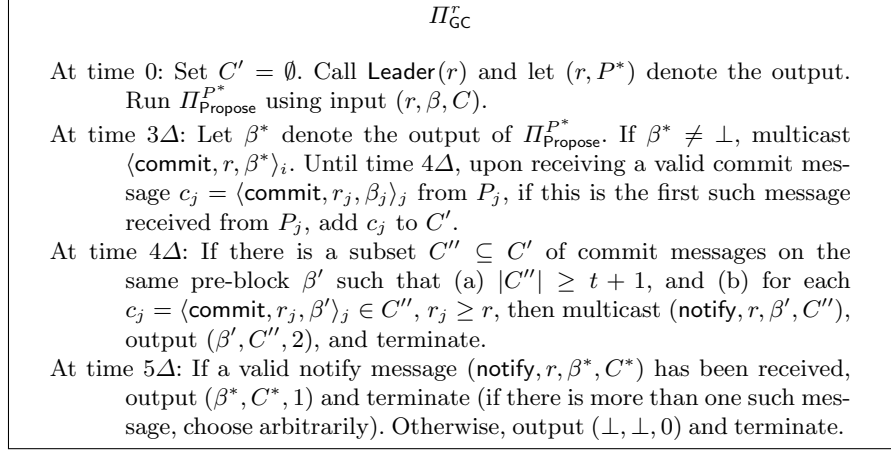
$\Pi_{\mathsf{GC}}^{r}$

At time 0: Set $C' = \emptyset$. Call $\mathsf{Leader}(r)$ and let $(r, P^*)$ denote the output. Run $\Pi_{\mathsf{Propose}}^{P^*}$ using input $(r, \beta, C)$.

At time $3\Delta$: Let $\beta^*$ denote the output of $\Pi_{\mathsf{Propose}}^{P^*}$. If $\beta^* \neq \bot$, multicast $\langle \mathsf{commit}, r, \beta^* \rangle_i$. Until time $4\Delta$, upon receiving a valid commit message $c_j = \langle \mathsf{commit}, r_j, \beta_j \rangle_j$ from $P_j$, if this is the first such message received from $P_j$, add $c_j$ to $C'$.

At time $4\Delta$: If there is a subset $C'' \subseteq C'$ of commit messages on the same pre-block $\beta'$ such that (a) $|C''| \geq t+1$, and (b) for each $c_j = \langle \mathsf{commit}, r_j, \beta' \rangle_j \in C''$, $r_j \geq r$, then multicast $(\mathsf{notify}, r, \beta', C'')$, output $(\beta', C'', 2)$, and terminate.

At time $5\Delta$: If a valid notify message $(\mathsf{notify}, r, \beta^*, C^*)$ has been received, output $(\beta^*, C^*, 1)$ and terminate (if there is more than one such message, choose arbitrarily). Otherwise, output $(\bot, \bot, 0)$ and terminate.